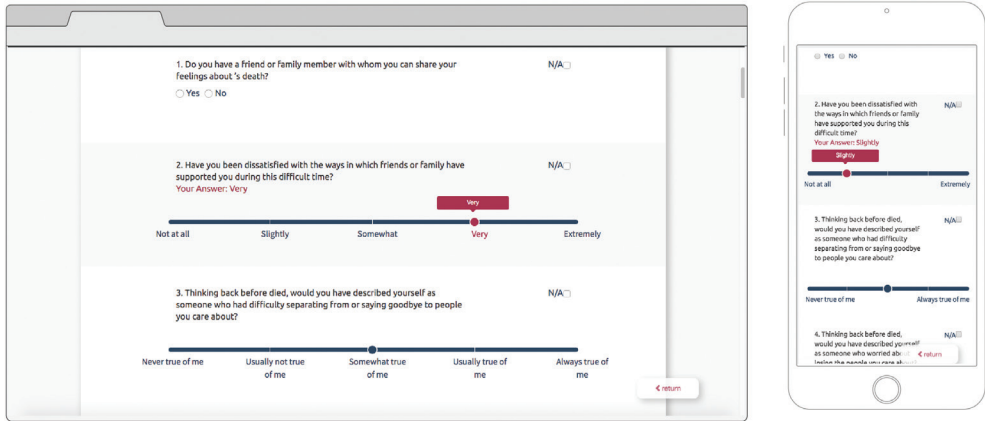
1. Do you have a friend or family member with whom you can share your feelings about 's death?

N/A

Yes No

2. Have you been dissatisfied with the ways in which friends or family have supported you during this difficult time?

N/A

Your Answer: Very

Very

Not at all Slightly Somewhat Very Extremely

3. Thinking back before died, would you have described yourself as someone who had difficulty separating from or saying goodbye to people you care about?

N/A

Never true of me Usually not true of me Somewhat true of me Usually true of me Always true of me

‹ return

Yes No

2. Have you been dissatisfied with the ways in which friends or family have supported you during this difficult time?

N/A

Your Answer: Slightly

Slightly

Not at all Extremely

3. Thinking back before died, would you have described yourself as someone who had difficulty separating from or saying goodbye to people you care about?

N/A

Never true of me Always true of me

4. Thinking back before died, would you have described yourself as someone who worried abo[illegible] losing the people you care ab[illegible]

N/A

‹ return